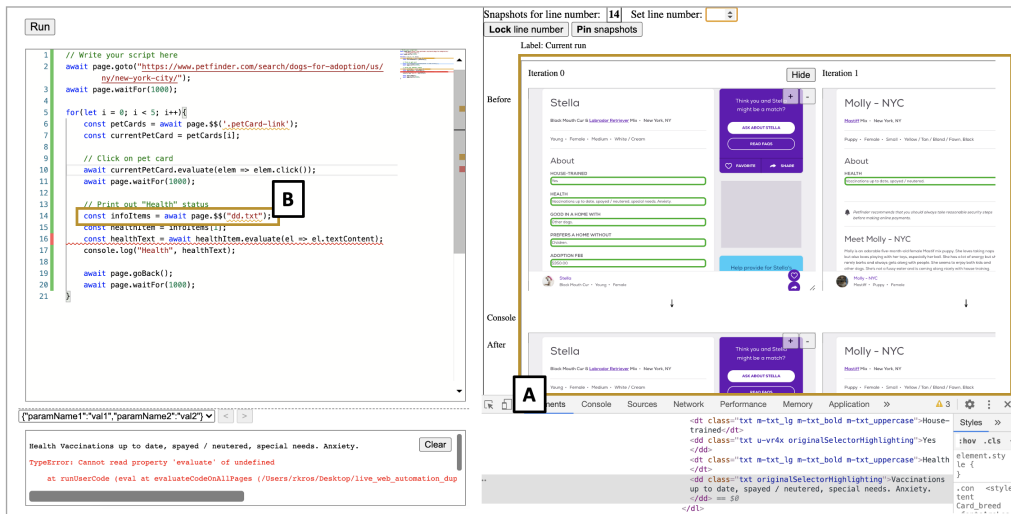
Run

1 // Write your script here
2 await page.goto("https://www.petfinder.com/search/dogs-for-adoption/us/ny/new-york-city/");
3 await page.waitFor(1000);
4
5 for(let i = 0; i < 5; i++){
6 const petCards = await page.$$('.petCard-link');
7 const currentPetCard = petCards[i];
8
9 // Click on pet card
10 await currentPetCard.evaluate(elem => elem.click());
11 await page.waitFor(1000);
12
13 // Print out "Health" status
14 const infoItems = await page.$$("dd.txt");
15 const healthItem = infoItems[1];
16 const healthText = await healthItem.evaluate(el => el.textContent);
17 console.log("Health", healthText);
18
19 await page.goBack();
20 await page.waitFor(1000);
21 }

B

{"paramName1":"val1","paramName2":"val2"}

Health Vaccinations up to date, spayed / neutered, special needs. Anxiety.

Clear

TypeError: Cannot read property 'evaluate' of undefined

at runUserCode (eval at evaluateCodeOnAllPages (/Users/rkros/Desktop/live_web_automation_dup

Snapshots for line number: 14 Set line number:

Lock line number Pin snapshots

Label: Current run

Iteration 0

Hide

Iteration 1

Before

Stella

Black Mouth Cur & Labrador Retriever Mix • New York, NY

Young • Female • Medium • White / Cream

About

HOUSE-TRAINED

Yes

HEALTH

Vaccinations up to date, spayed / neutered, special needs. Anxiety.

GOOD IN A HOME WITH

Other dogs

PREFERS A HOME WITHOUT

Children

ADOPTION FEE

$350.00

Think you and Stella might be a match?

ASK ABOUT STELLA

READ FAQS

FAVORITE

SHARE

Help provide for Stella

Stella

Black Mouth Cur • Young • Female

Molly - NYC

Mountf Mix • New York, NY

Puppy • Female • Small • Yellow / Tan / Blond / Fawn, Black

About

HEALTH

Vaccinations up to date, spayed / neutered

Meet Molly - NYC

Molly - NYC

Mountf • Puppy • Female

Console

After

Stella

Black Mouth Cur & Labrador Retriever Mix • New York, NY

Think you and Stella might be a match?

Molly - NYC

Mountf Mix • New York, NY

Puppy • Female • Small • Yellow / Tan / Blond / Fawn, Black

A

ments Console Sources Network Performance Memory Application » 3

<dt class="txt m-txt_lg m-txt_bold m-txt_uppercase">House-trained</dt>
<dd class="txt u-vr4x originalSelectorHighlighting">Yes</dd>
<dt class="txt m-txt_lg m-txt_bold m-txt_uppercase">Health</dt>
<dd class="txt originalSelectorHighlighting">Vaccinations up to date, spayed / neutered, special needs. Anxiety.
</dd> == $0
</dl>

Styles »

:hov .cls

element.style {
}

.con <style
tent
Card_breed